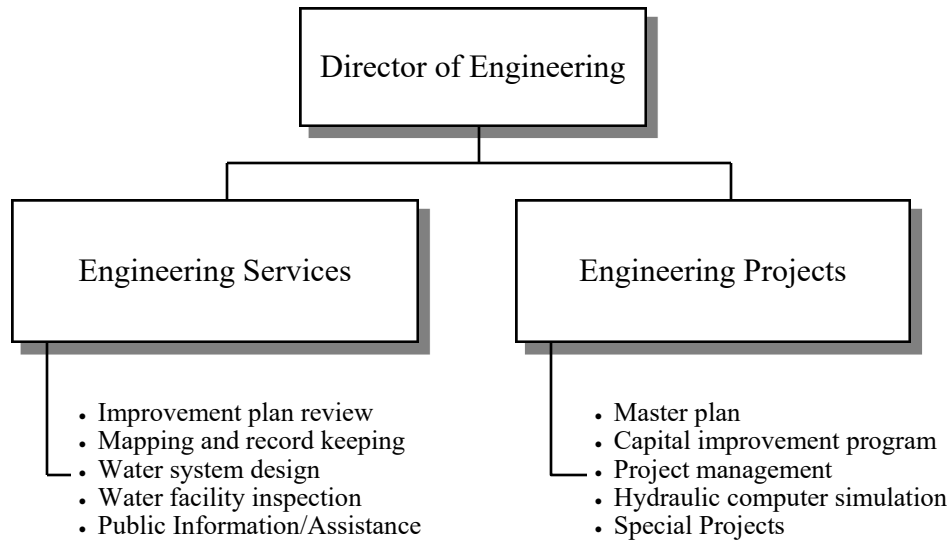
Director of Engineering

Engineering Services

Engineering Projects

- Improvement plan review
- Mapping and record keeping
- Water system design
- Water facility inspection
- Public Information/Assistance

- Master plan
- Capital improvement program
- Project management
- Hydraulic computer simulation
- Special Projects